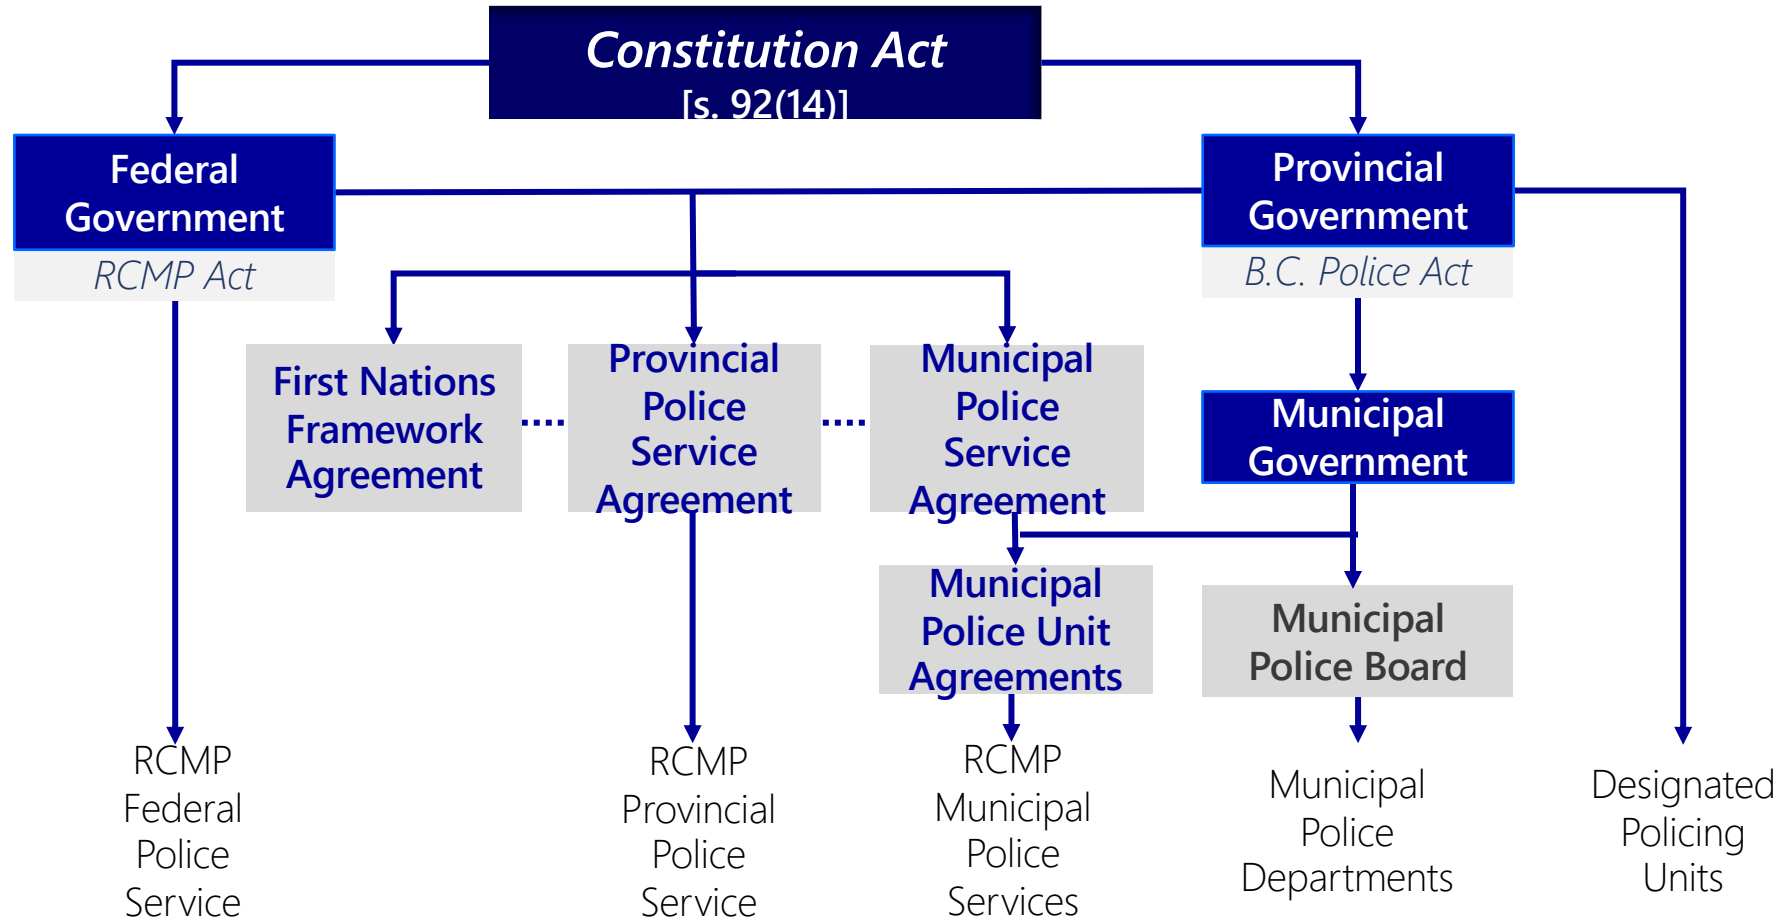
Constitution Act
[s. 92(14)]

Federal Government
RCMP Act

Provincial Government
B.C. Police Act

First Nations Framework Agreement

Provincial Police Service Agreement

Municipal Police Service Agreement

Municipal Government

Municipal Police Unit Agreements

Municipal Police Board

RCMP Federal Police Service

RCMP Provincial Police Service

RCMP Municipal Police Services

Municipal Police Departments

Designated Policing Units